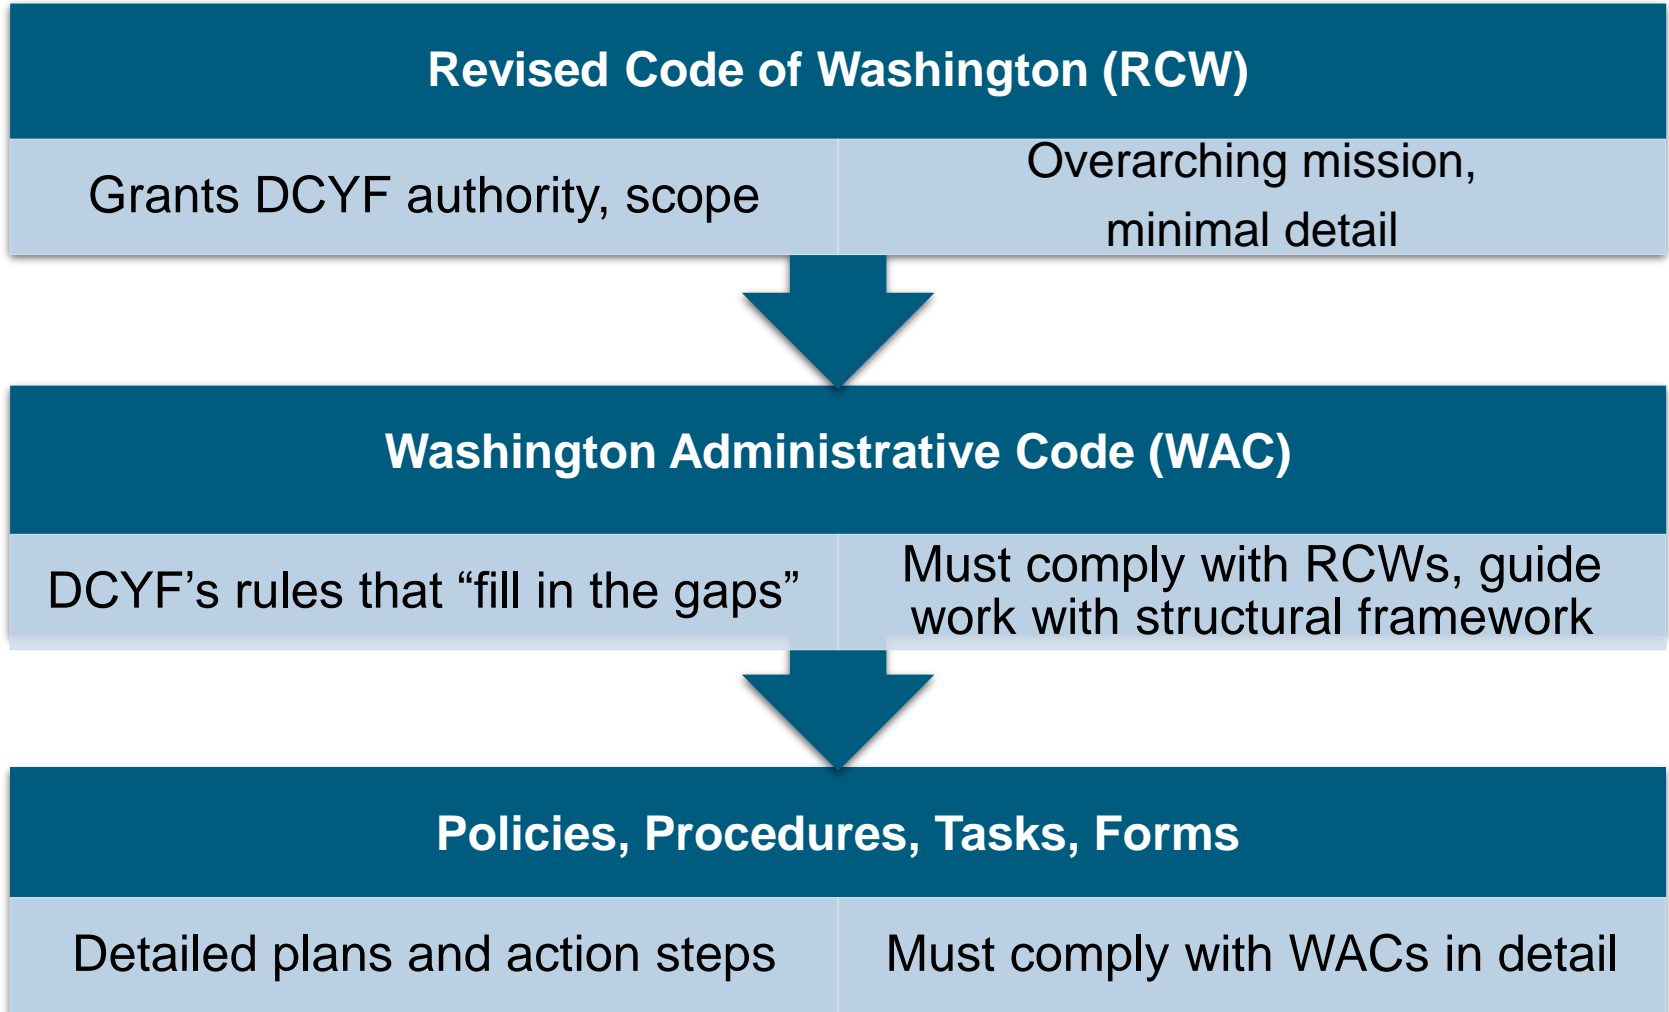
Revised Code of Washington (RCW)

Grants DCYF authority, scope

Overarching mission, minimal detail

Washington Administrative Code (WAC)

DCYF’s rules that “fill in the gaps”

Must comply with RCWs, guide work with structural framework

Policies, Procedures, Tasks, Forms

Detailed plans and action steps

Must comply with WACs in detail